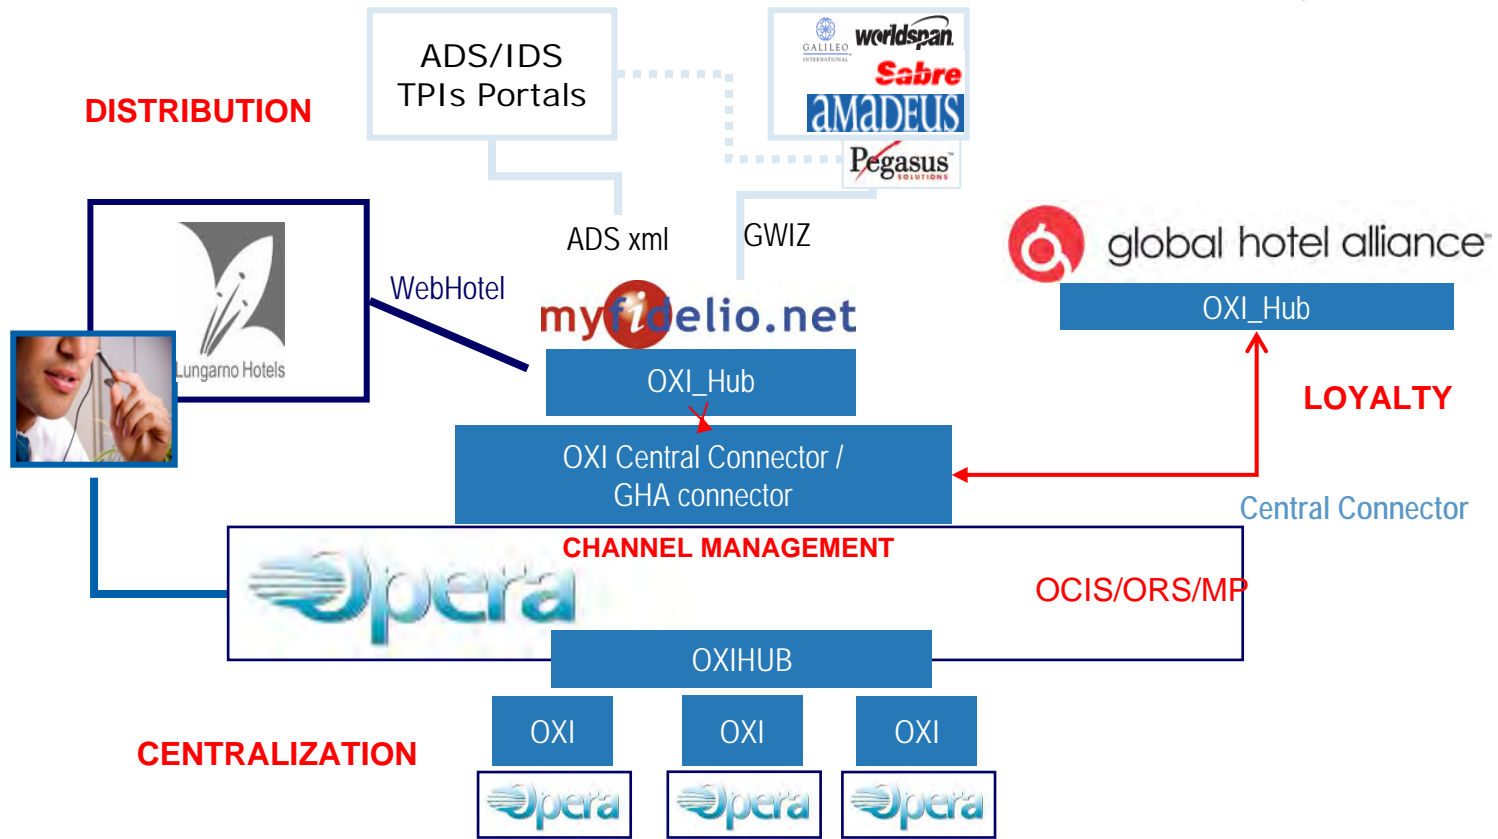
DISTRIBUTION

ADS/IDS
TPIs Portals

GALILEO INTERNATIONAL worldspan Sabre amadeus Pegasus SOLUTIONS

ADS xml

GWIZ

global hotel alliance

Lungarno Hotels

WebHotel

myfidelio.net

OXI_Hub

OXI_Hub

LOYALTY

OXI Central Connector / GHA connector

Central Connector

CHANNEL MANAGEMENT

Opera

OCIS/ORS/MP

OXIHUB

OXI

OXI

OXI

CENTRALIZATION

Opera

Opera

Opera